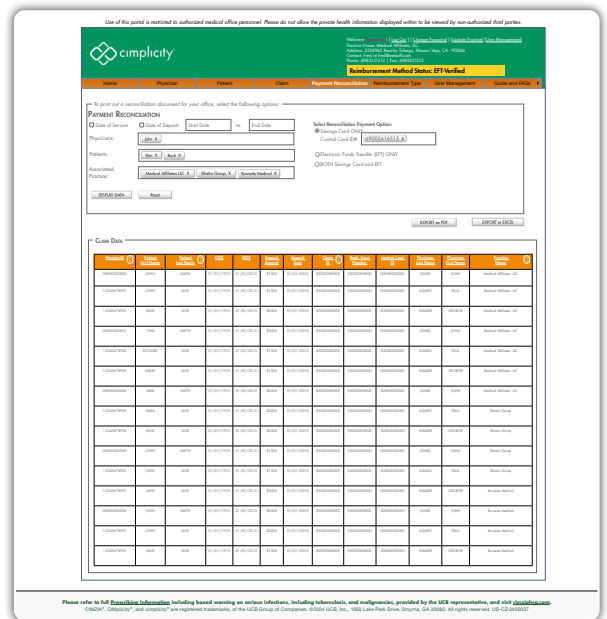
Use of this portal is restricted to authorized medical office personnel. Please do not allow the private health information displayed within to be viewed by non-authorized third parties.

cimplicity

Welcome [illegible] | Log Out | Change Password | Update Practice | User Management
Practice Name: Medical Affiliates, LLC
Address: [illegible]
Contact: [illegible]
Phone: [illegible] | Fax: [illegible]

Reimbursement Method Status: EFT-Verified

Home | Physician | Patient | Claim | Payment Reconciliation | Reimbursement Type | User Management | Guide and FAQs

To print out a reconciliation document for your office, select the following options:

Payment Reconciliation

Date of Service  Date of Deposit  Start Date  to  End Date

Physicians: John X

Patients: Ken X  Bob X

Associated Practice: Medical Affiliates LLC X  Blasto Group X  Bornette Medical X

DISPLAY DATA  Reset

Select Reconciliation Payment Option:
Savings Card ONLY
Control Card ID# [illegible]
Electronic Funds Transfer (EFT) ONLY
BOTH Savings Card and EFT

EXPORT as PDF  EXPORT to EXCEL

Claim Data

| Member ID | Patient First Name | Patient Last Name | DOB | DOS | Deposit Amount | Deposit Date | Claim ID | Bank Trace Number | Control Card ID | Physician Last Name | Physician First Name | Practice Name |
|---|---|---|---|---|---|---|---|---|---|---|---|---|
| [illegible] | JOHN | SMITH | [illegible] | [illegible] | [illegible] | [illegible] | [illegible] | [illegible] | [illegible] | JOHNS | JOHN | Medical Affiliates, LLC |
| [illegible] | JOHN | DOE | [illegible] | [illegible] | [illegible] | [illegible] | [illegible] | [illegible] | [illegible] | ADAMS | PAUL | Medical Affiliates, LLC |
| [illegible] | JANE | DOE | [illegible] | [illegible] | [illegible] | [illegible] | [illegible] | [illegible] | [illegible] | WALKER | GEORGE | Medical Affiliates, LLC |
| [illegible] | TOM | SMITH | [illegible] | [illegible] | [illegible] | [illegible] | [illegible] | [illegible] | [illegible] | JOHNS | JOHN | Medical Affiliates, LLC |
| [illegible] | RICHARD | DOE | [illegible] | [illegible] | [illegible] | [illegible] | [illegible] | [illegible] | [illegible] | ADAMS | PAUL | Medical Affiliates, LLC |
| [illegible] | MARY | DOE | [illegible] | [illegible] | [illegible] | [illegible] | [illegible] | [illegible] | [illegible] | WALKER | GEORGE | Medical Affiliates, LLC |
| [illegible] | JANE | SMITH | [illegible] | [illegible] | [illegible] | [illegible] | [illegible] | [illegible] | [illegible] | JOHNS | JOHN | Medical Affiliates, LLC |
| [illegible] | SARA | DOE | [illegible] | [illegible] | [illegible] | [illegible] | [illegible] | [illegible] | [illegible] | ADAMS | PAUL | Blasto Group |
| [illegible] | JANE | DOE | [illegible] | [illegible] | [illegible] | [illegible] | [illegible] | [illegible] | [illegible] | WALKER | GEORGE | Blasto Group |
| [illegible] | JOHN | SMITH | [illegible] | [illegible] | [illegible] | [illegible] | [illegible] | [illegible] | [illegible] | JOHNS | JOHN | Blasto Group |
| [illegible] | JOHN | DOE | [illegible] | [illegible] | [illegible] | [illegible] | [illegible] | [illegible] | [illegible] | ADAMS | PAUL | Blasto Group |
| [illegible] | JANE | DOE | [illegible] | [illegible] | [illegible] | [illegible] | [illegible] | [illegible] | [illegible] | WALKER | GEORGE | Bornette Medical |
| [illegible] | JOHN | SMITH | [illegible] | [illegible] | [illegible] | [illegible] | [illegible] | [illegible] | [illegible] | JOHNS | JOHN | Bornette Medical |
| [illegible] | JOHN | DOE | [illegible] | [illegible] | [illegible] | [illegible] | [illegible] | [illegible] | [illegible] | ADAMS | PAUL | Bornette Medical |
| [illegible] | JANE | DOE | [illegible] | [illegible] | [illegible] | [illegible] | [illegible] | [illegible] | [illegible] | WALKER | GEORGE | Bornette Medical |

Please refer to full Prescribing Information including boxed warning on serious infections, including tuberculosis, and malignancies, provided by the UCB representative, and visit cimziahcp.com.
CIMZIA®, CIMplicity®, and cimplicity® are registered trademarks of the UCB Group of Companies. ©2024 UCB, Inc., 1950 Lake Park Drive, Smyrna, GA 30080. All rights reserved. US-CZ-2400037